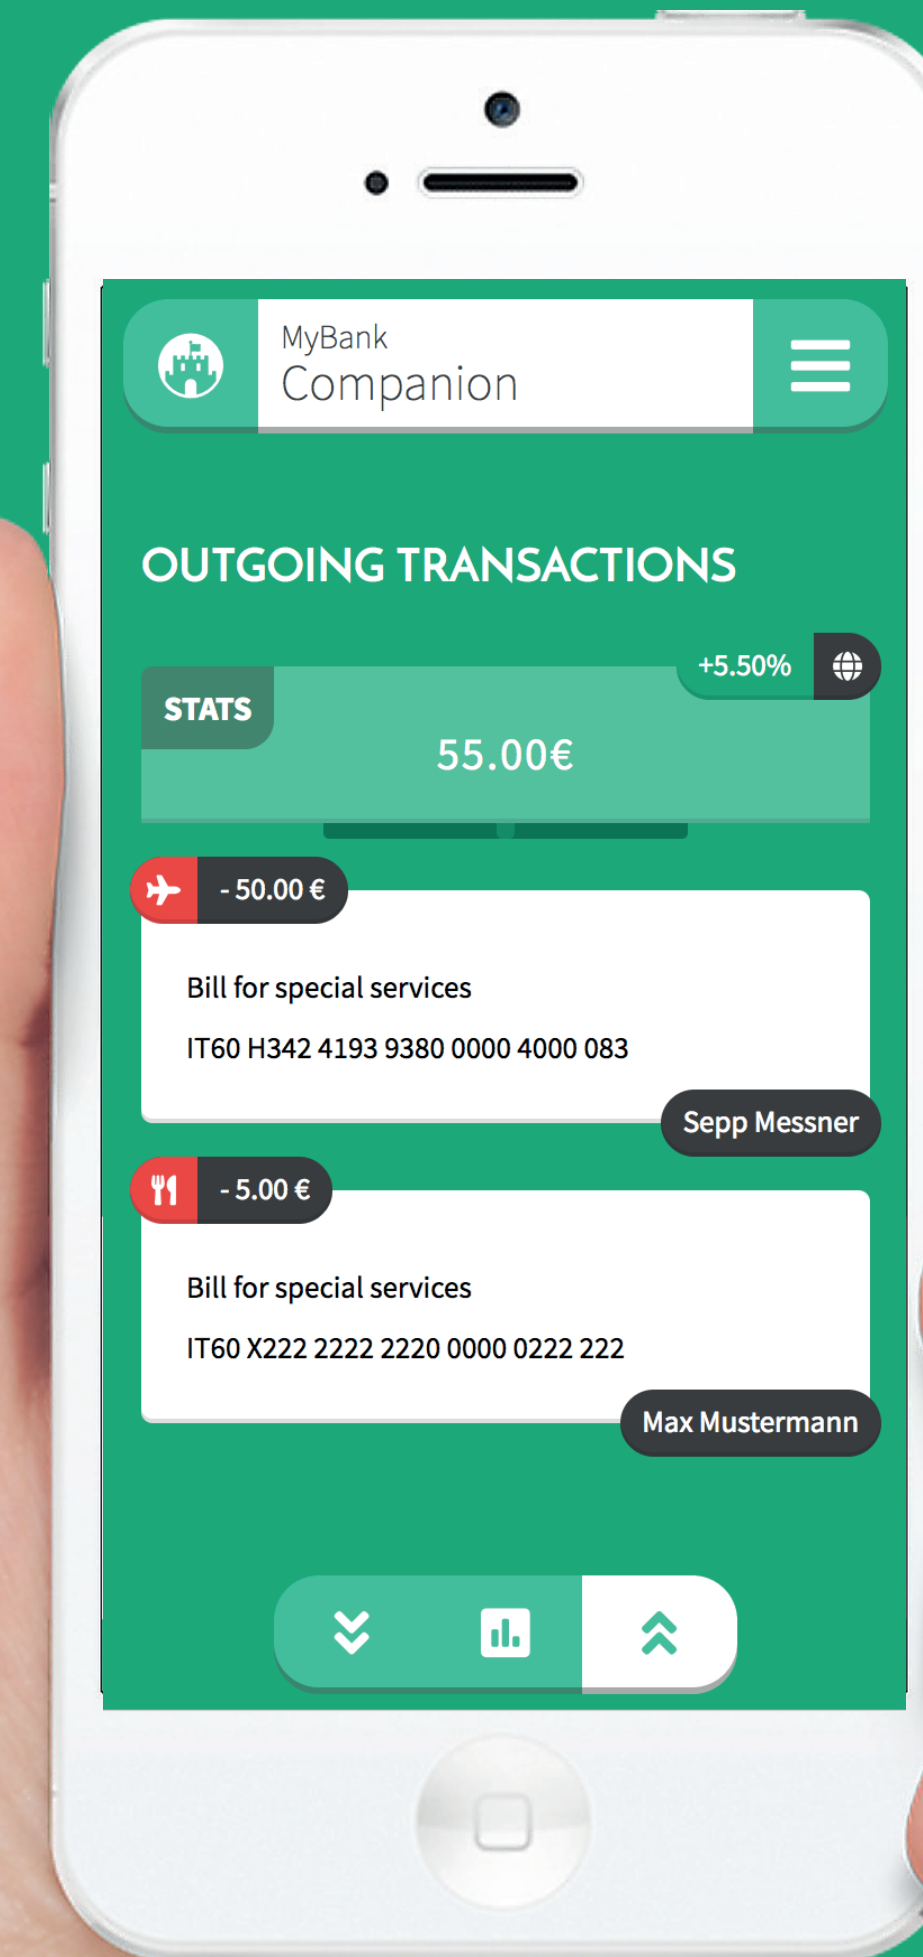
MyBank
Companion

OUTGOING TRANSACTIONS

+5.50%

STATS

55.00€

- 50.00 €

Bill for special services

IT60 H342 4193 9380 0000 4000 083

Sepp Messner

- 5.00 €

Bill for special services

IT60 X222 2222 2220 0000 0222 222

Max Mustermann